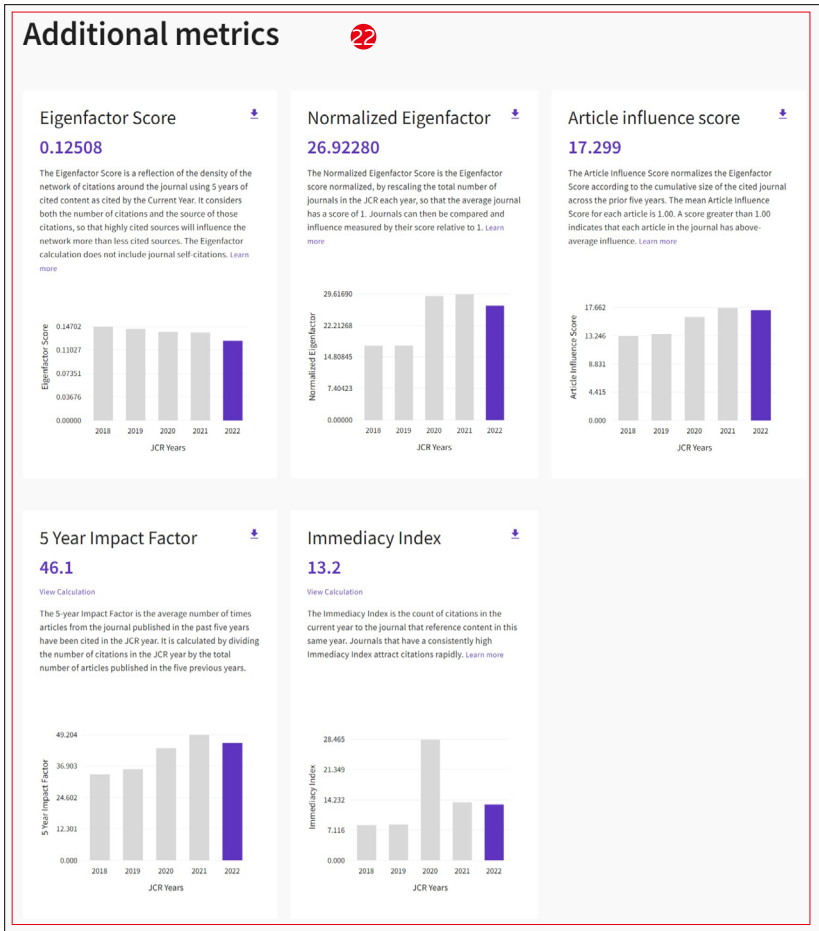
Additional metrics

22

Eigenfactor Score

0.12508

The Eigenfactor Score is a reflection of the density of the network of citations around the journal using 5 years of cited content as cited by the Current Year. It considers both the number of citations and the source of those citations, so that highly cited sources will influence the network more than less cited sources. The Eigenfactor calculation does not include journal self-citations. Learn more

Eigenfactor Score
0.14702
0.11027
0.07351
0.03676
0.00000
2018 2019 2020 2021 2022
JCR Years

Normalized Eigenfactor

26.92280

The Normalized Eigenfactor Score is the Eigenfactor score normalized, by rescaling the total number of journals in the JCR each year, so that the average journal has a score of 1. Journals can then be compared and influence measured by their score relative to 1. Learn more

Normalized Eigenfactor
29.61690
22.21268
14.80845
7.40423
0.00000
2018 2019 2020 2021 2022
JCR Years

Article influence score

17.299

The Article Influence Score normalizes the Eigenfactor Score according to the cumulative size of the cited journal across the prior five years. The mean Article Influence Score for each article is 1.00. A score greater than 1.00 indicates that each article in the journal has above-average influence. Learn more

Article Influence Score
17.662
13.246
8.831
4.415
0.000
2018 2019 2020 2021 2022
JCR Years

5 Year Impact Factor

46.1

View Calculation

The 5-year Impact Factor is the average number of times articles from the journal published in the past five years have been cited in the JCR year. It is calculated by dividing the number of citations in the JCR year by the total number of articles published in the five previous years.

5 Year Impact Factor
49.204
36.903
24.602
12.301
0.000
2018 2019 2020 2021 2022
JCR Years

Immediacy Index

13.2

View Calculation

The Immediacy Index is the count of citations in the current year to the journal that reference content in this same year. Journals that have a consistently high Immediacy Index attract citations rapidly. Learn more

Immediacy Index
28.465
21.349
14.232
7.116
0.000
2018 2019 2020 2021 2022
JCR Years